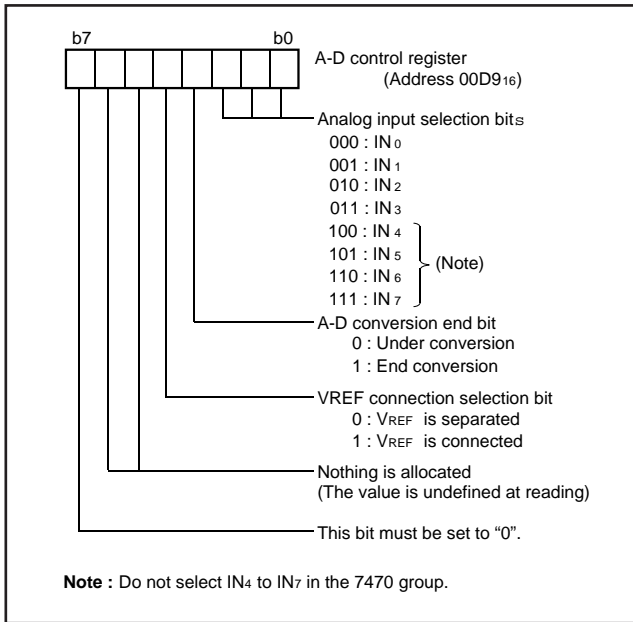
b7

b0

A-D control register
(Address $00D9_{16}$)

Analog input selection bits
000 : $IN_0$
001 : $IN_1$
010 : $IN_2$
011 : $IN_3$
100 : $IN_4$
101 : $IN_5$
110 : $IN_6$
111 : $IN_7$
(Note)

A-D conversion end bit
0 : Under conversion
1 : End conversion

VREF connection selection bit
0 : $V_{REF}$ is separated
1 : $V_{REF}$ is connected

Nothing is allocated
(The value is undefined at reading)

This bit must be set to “0”.

**Note :** Do not select $IN_4$ to $IN_7$ in the 7470 group.